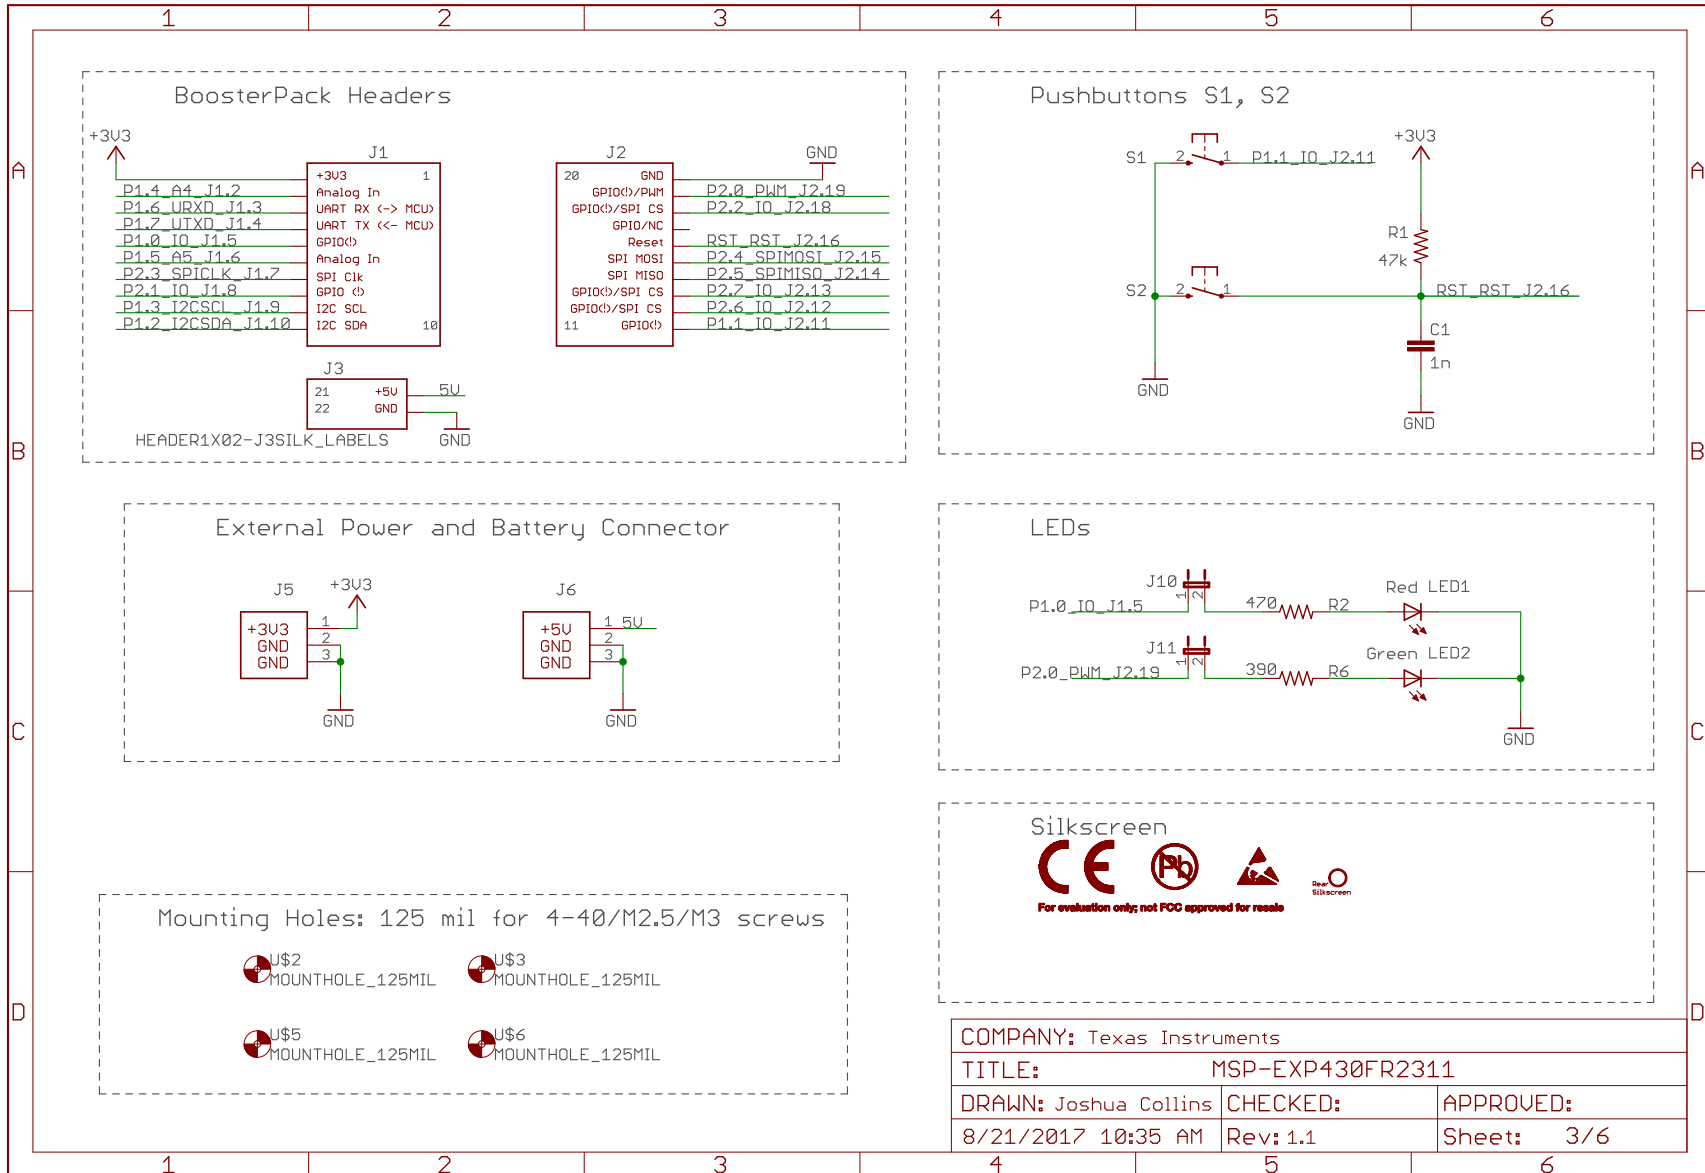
1 2 3 4 5 6

A

B

C

D

BoosterPack Headers

+3V3

J1

+3V3 1
Analog In
UART RX (-> MCU)
UART TX (<- MCU)
GPIO(!)
Analog In
SPI Clk
GPIO (!)
I2C SCL
I2C SDA 10

P1.4_A4_J1.2
P1.6_URXD_J1.3
P1.7_UTXD_J1.4
P1.0_IO_J1.5
P1.5_A5_J1.6
P2.3_SPICLK_J1.7
P2.1_IO_J1.8
P1.3_I2CSCL_J1.9
P1.2_I2CSDA_J1.10

J2

GND

20 GND
GPIO(!)/PWM
GPIO(!)/SPI CS
GPIO/NC
Reset
SPI MOSI
SPI MISO
GPIO(!)/SPI CS
GPIO(!)/SPI CS
11 GPIO(!)

P2.0_PWM_J2.19
P2.2_IO_J2.18
RST_RST_J2.16
P2.4_SPIMOSI_J2.15
P2.5_SPIMISO_J2.14
P2.7_IO_J2.13
P2.6_IO_J2.12
P1.1_IO_J2.11

J3

21 +5V
22 GND

5V

HEADER1X02-J3SILK_LABELS

GND

Pushbuttons S1, S2

+3V3

S1 2 1 P1.1_IO_J2.11

R1
47k

S2 2 1 RST_RST_J2.16

C1
1n

GND

GND

External Power and Battery Connector

J5

+3V3

+3V3
GND
GND

1
2
3

GND

J6

+5V
GND
GND

1 5V
2
3

GND

LEDs

J10
1 2

P1.0_IO_J1.5

470 R2

Red LED1

J11
1 2

P2.0_PWM_J2.19

390 R6

Green LED2

GND

Silkscreen

For evaluation only; not FCC approved for resale

Rear Silkscreen

Mounting Holes: 125 mil for 4-40/M2.5/M3 screws

U$2
MOUNTHOLE_125MIL

U$3
MOUNTHOLE_125MIL

U$5
MOUNTHOLE_125MIL

U$6
MOUNTHOLE_125MIL

COMPANY: Texas Instruments

TITLE: MSP-EXP430FR2311

DRAWN: Joshua Collins | CHECKED: | APPROVED:

8/21/2017 10:35 AM | Rev: 1.1 | Sheet: 3/6

1 2 3 4 5 6